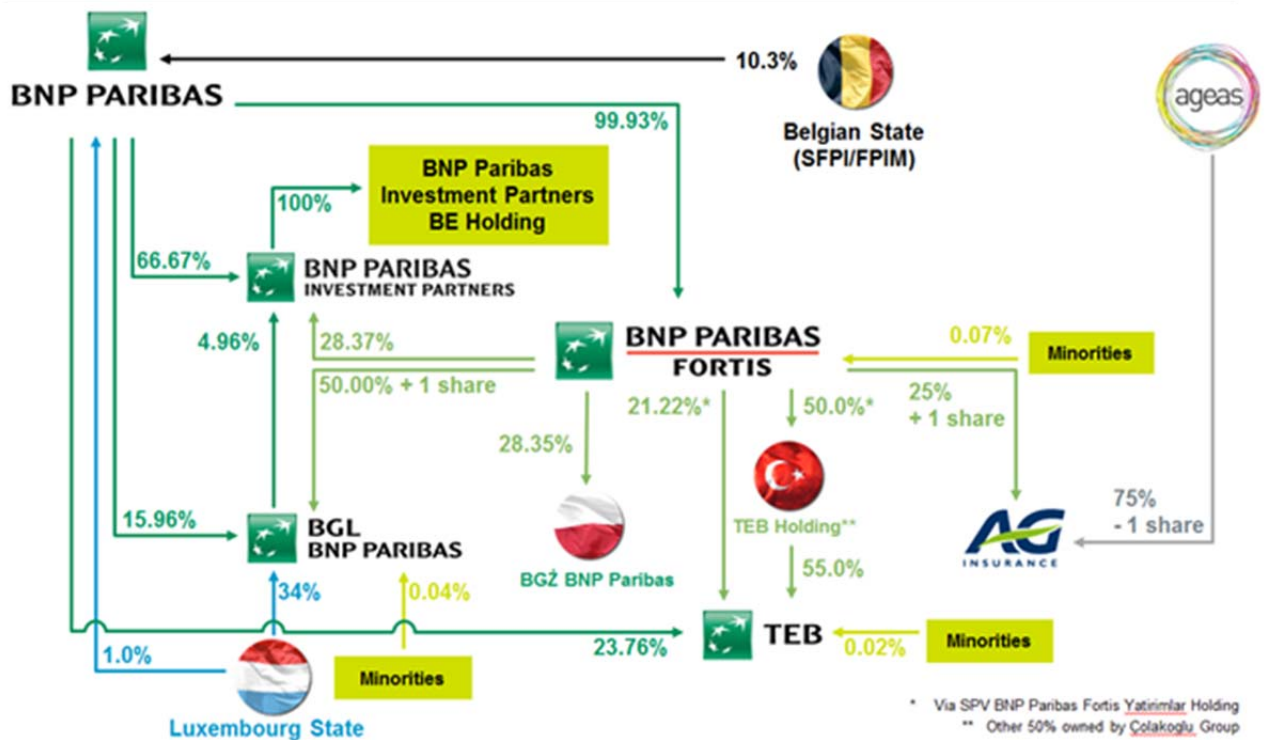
BNP PARIBAS

10.3%

Belgian State (SFPI/FPIM)

ageas

99.93%

BNP Paribas Investment Partners BE Holding

100%

66.67%

BNP PARIBAS INVESTMENT PARTNERS

4.96%

28.37%

50.00% + 1 share

BNP PARIBAS FORTIS

0.07%

Minorities

25% + 1 share

21.22%*

50.0%*

28.35%

TEB Holding**

75% - 1 share

AG INSURANCE

15.96%

BGL BNP PARIBAS

BGŻ BNP Paribas

55.0%

34%

0.04%

1.0%

23.76%

TEB

0.02%

Minorities

Minorities

Luxembourg State

* Via SPV BNP Paribas Fortis Yatirimlar Holding
** Other 50% owned by Colakoglu Group